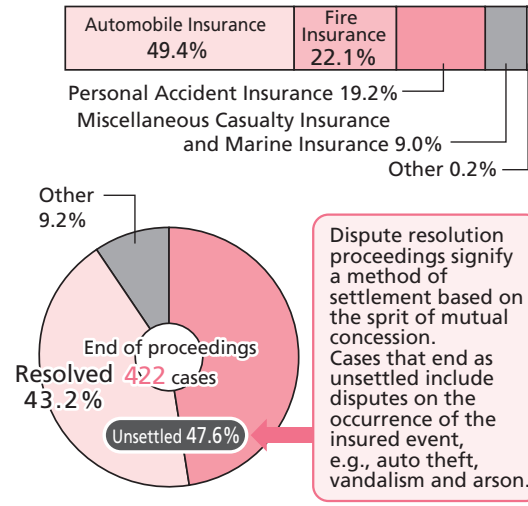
Automobile Insurance
49.4%

Fire Insurance
22.1%

Personal Accident Insurance 19.2%

Miscellaneous Casualty Insurance and Marine Insurance 9.0%

Other 0.2%

Other
9.2%

End of proceedings
422 cases

Resolved
43.2%

Unsettled 47.6%

Dispute resolution proceedings signify a method of settlement based on the sprit of mutual concession.
Cases that end as unsettled include disputes on the occurrence of the insured event, e.g., auto theft, vandalism and arson.